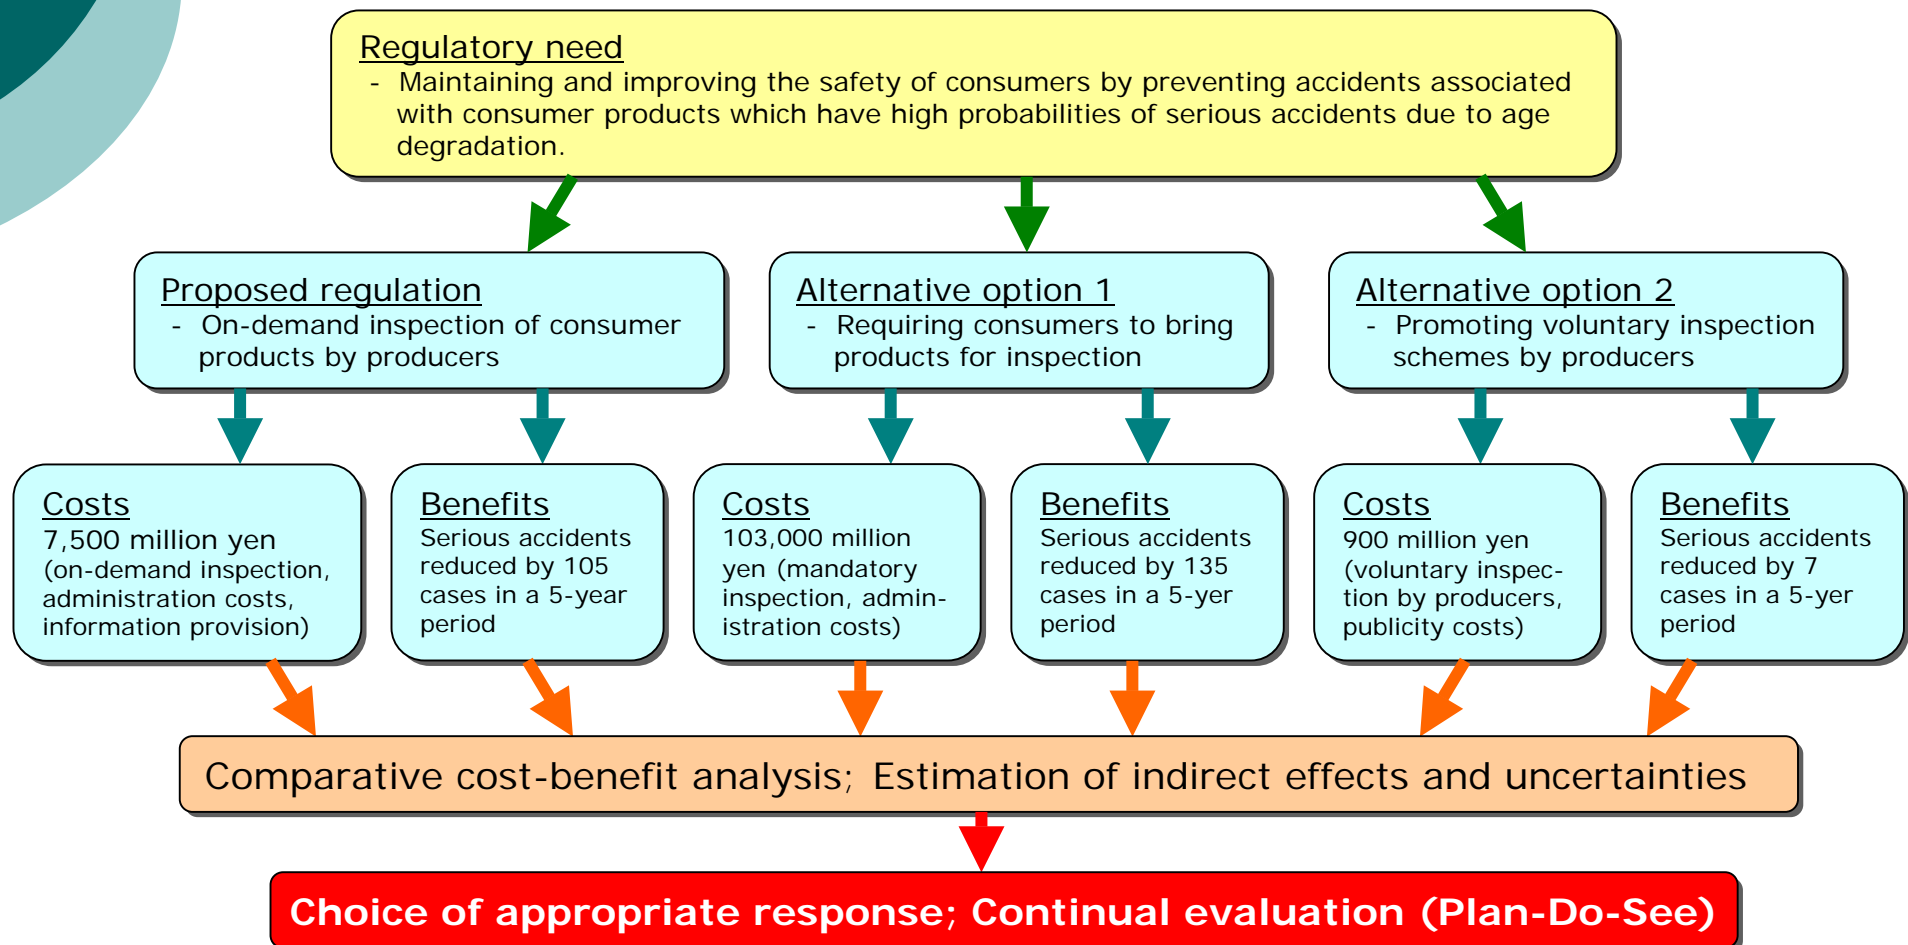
Regulatory need
- Maintaining and improving the safety of consumers by preventing accidents associated with consumer products which have high probabilities of serious accidents due to age degradation.

Proposed regulation
- On-demand inspection of consumer products by producers

Alternative option 1
- Requiring consumers to bring products for inspection

Alternative option 2
- Promoting voluntary inspection schemes by producers

Costs
7,500 million yen (on-demand inspection, administration costs, information provision)

Benefits
Serious accidents reduced by 105 cases in a 5-year period

Costs
103,000 million yen (mandatory inspection, administration costs)

Benefits
Serious accidents reduced by 135 cases in a 5-yer period

Costs
900 million yen (voluntary inspection by producers, publicity costs)

Benefits
Serious accidents reduced by 7 cases in a 5-yer period

Comparative cost-benefit analysis; Estimation of indirect effects and uncertainties

Choice of appropriate response; Continual evaluation (Plan-Do-See)